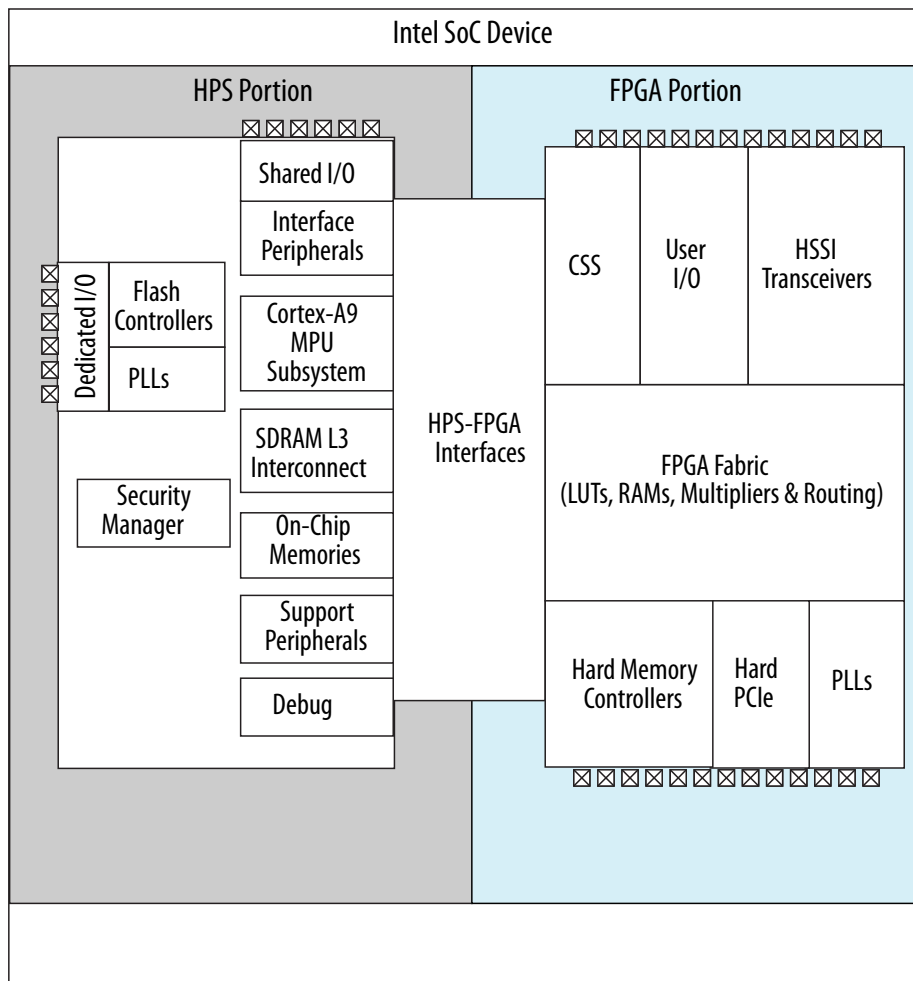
Intel SoC Device

HPS Portion

FPGA Portion

Shared I/O

Interface Peripherals

Dedicated I/O

Flash Controllers

PLLs

Cortex-A9 MPU Subsystem

SDRAM L3 Interconnect

Security Manager

On-Chip Memories

Support Peripherals

Debug

HPS-FPGA Interfaces

CSS

User I/O

HSSI Transceivers

FPGA Fabric (LUTs, RAMs, Multipliers & Routing)

Hard Memory Controllers

Hard PCIe

PLLs